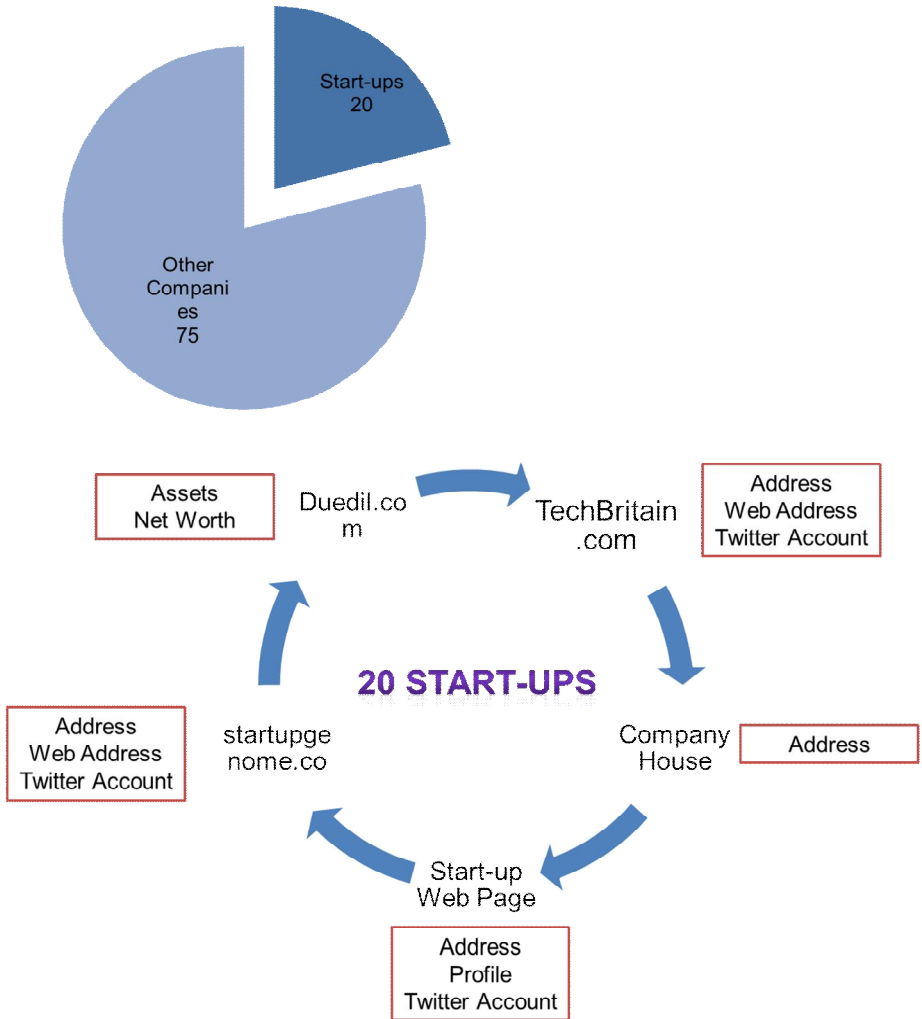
Start-ups
20

Other
Compani
es
75

Assets
Net Worth

Duedil.co
m

TechBritain
.com

Address
Web Address
Twitter Account

20 START-UPS

Address
Web Address
Twitter Account

startupge
nome.co

Company
House

Address

Start-up
Web Page

Address
Profile
Twitter Account